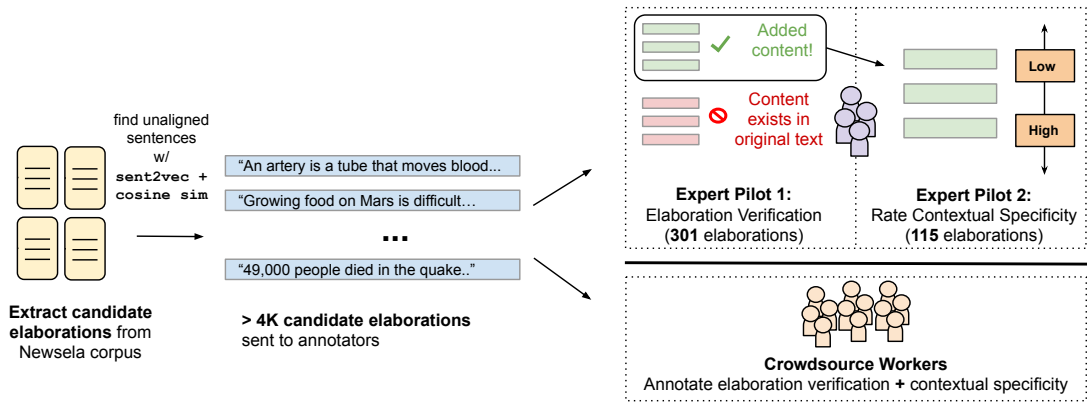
find unaligned sentences w/ **sent2vec + cosine sim**

**Extract candidate elaborations** from Newsela corpus

"An artery is a tube that moves blood...

"Growing food on Mars is difficult…

...

"49,000 people died in the quake.."

**> 4K candidate elaborations** sent to annotators

Added content!

Content exists in original text

**Expert Pilot 1:**
Elaboration Verification
(**301** elaborations)

Low

High

**Expert Pilot 2:**
Rate Contextual Specificity
(**115** elaborations)

**Crowdsource Workers**
Annotate elaboration verification **+** contextual specificity